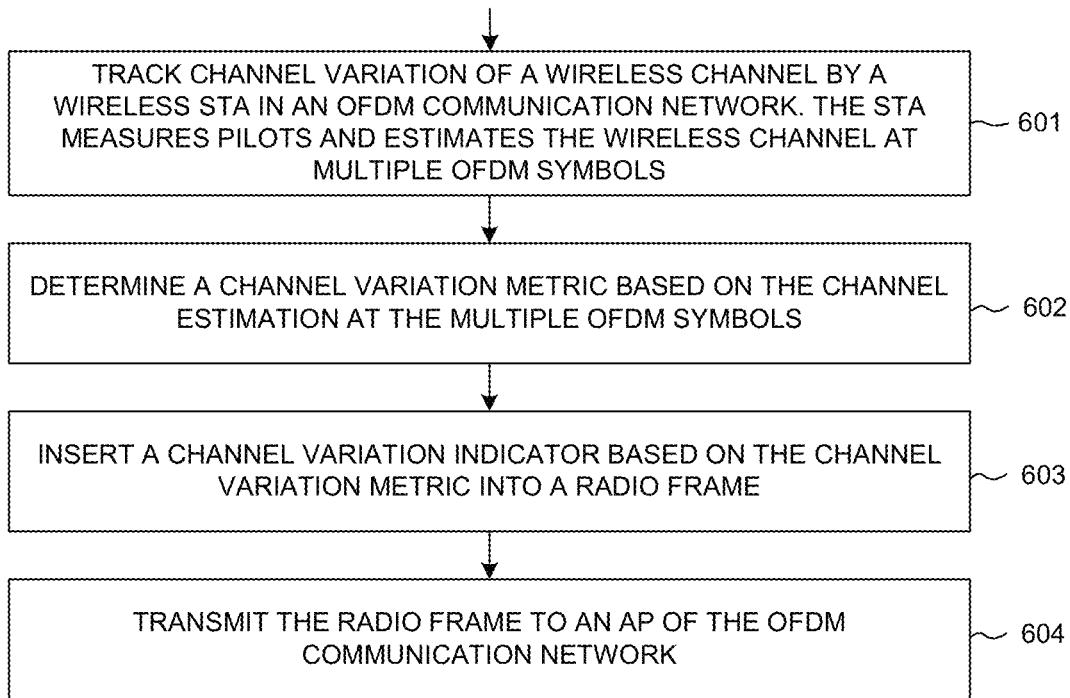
TRACK CHANNEL VARIATION OF A WIRELESS CHANNEL BY A WIRELESS STA IN AN OFDM COMMUNICATION NETWORK. THE STA MEASURES PILOTS AND ESTIMATES THE WIRELESS CHANNEL AT MULTIPLE OFDM SYMBOLS

601

DETERMINE A CHANNEL VARIATION METRIC BASED ON THE CHANNEL ESTIMATION AT THE MULTIPLE OFDM SYMBOLS

602

INSERT A CHANNEL VARIATION INDICATOR BASED ON THE CHANNEL VARIATION METRIC INTO A RADIO FRAME

603

TRANSMIT THE RADIO FRAME TO AN AP OF THE OFDM COMMUNICATION NETWORK

604